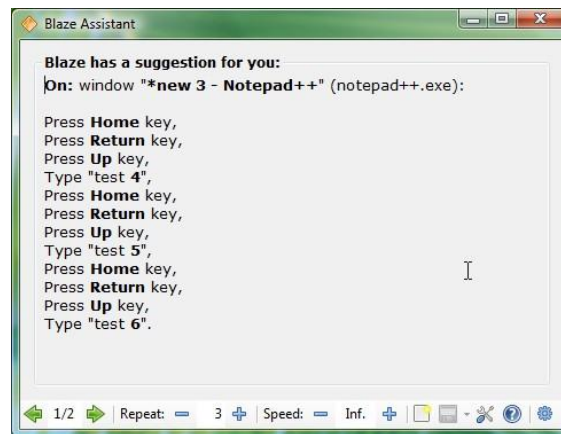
Blaze Assistant

Blaze has a suggestion for you:
On: window "*new 3 - Notepad++" (notepad++.exe):

Press Home key,
Press Return key,
Press Up key,
Type "test 4",
Press Home key,
Press Return key,
Press Up key,
Type "test 5",
Press Home key,
Press Return key,
Press Up key,
Type "test 6".

1/2 Repeat: 3 Speed: Inf.